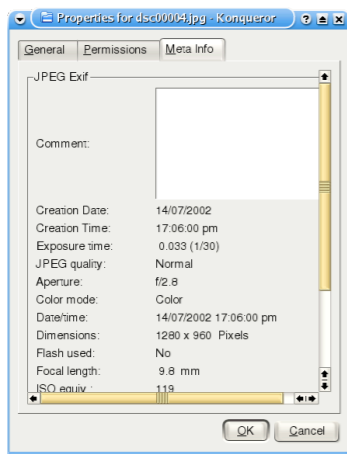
Properties for dsc00004.jpg - Konqueror

General | Permissions | Meta Info

JPEG Exif

| | |
|---|---|
| Comment: | |
| Creation Date: | 14/07/2002 |
| Creation Time: | 17:06:00 pm |
| Exposure time: | 0.033 (1/30) |
| JPEG quality: | Normal |
| Aperture: | f/2.8 |
| Color mode: | Color |
| Date/time: | 14/07/2002 17:06:00 pm |
| Dimensions: | 1280 x 960 Pixels |
| Flash used: | No |
| Focal length: | 9.8 mm |
| ISO equiv.: | 119 |

OK | Cancel